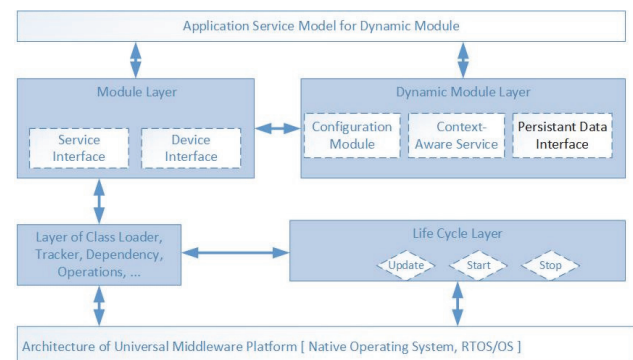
Application Service Model for Dynamic Module

Module Layer

Service Interface

Device Interface

Dynamic Module Layer

Configuration Module

Context-Aware Service

Persistant Data Interface

Layer of Class Loader, Tracker, Dependency, Operations, ...

Life Cycle Layer

Update

Start

Stop

Architecture of Universal Middleware Platform [ Native Operating System, RTOS/OS ]